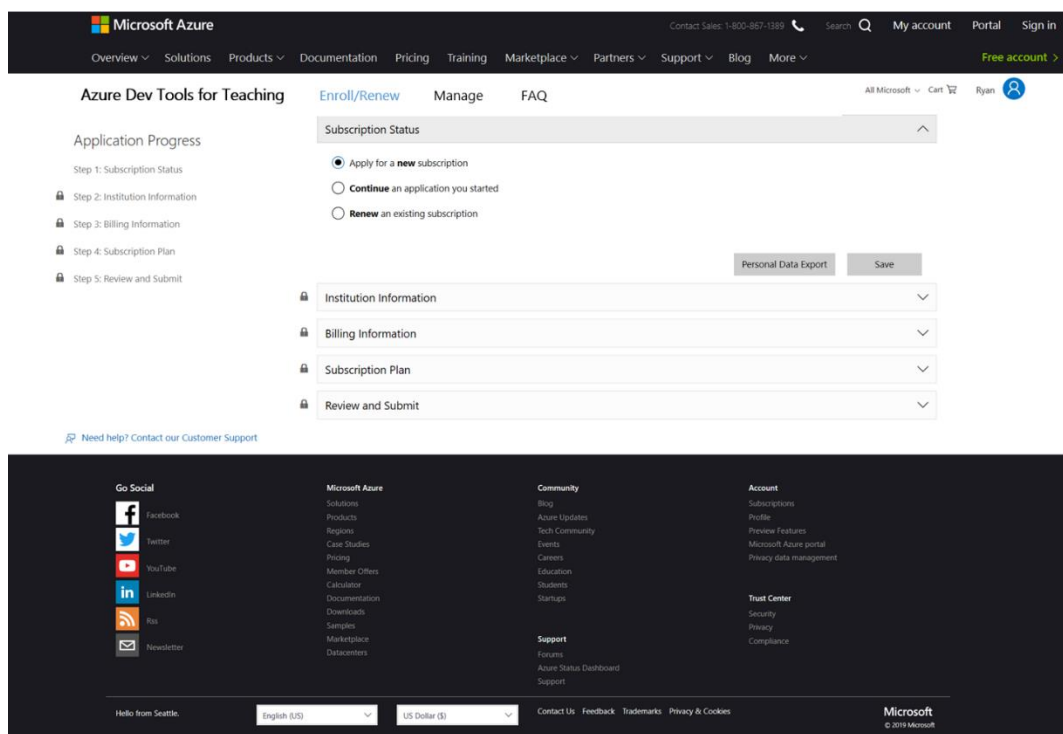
Microsoft Azure

Contact Sales: 1-800-867-1389 Search My account Portal Sign in

Overview Solutions Products Documentation Pricing Training Marketplace Partners Support Blog More

Free account >

Azure Dev Tools for Teaching Enroll/Renew Manage FAQ

All Microsoft Cart Ryan

Application Progress

Step 1: Subscription Status

Step 2: Institution Information

Step 3: Billing Information

Step 4: Subscription Plan

Step 5: Review and Submit

Subscription Status

Apply for a **new** subscription

**Continue** an application you started

**Renew** an existing subscription

Personal Data Export Save

Institution Information

Billing Information

Subscription Plan

Review and Submit

Need help? Contact our Customer Support

Go Social

Facebook

Twitter

YouTube

LinkedIn

Rss

Newsletter

Microsoft Azure

Solutions

Products

Regions

Case Studies

Pricing

Member Offers

Calculator

Documentation

Downloads

Samples

Marketplace

Datacenters

Community

Blog

Azure Updates

Tech Community

Events

Careers

Education

Students

Startups

Support

Forums

Azure Status Dashboard

Support

Account

Subscriptions

Profile

Preview Features

Microsoft Azure portal

Privacy data management

Trust Center

Security

Privacy

Compliance

Hello from Seattle. English (US) US Dollar ($) Contact Us Feedback Trademarks Privacy & Cookies

Microsoft
© 2019 Microsoft